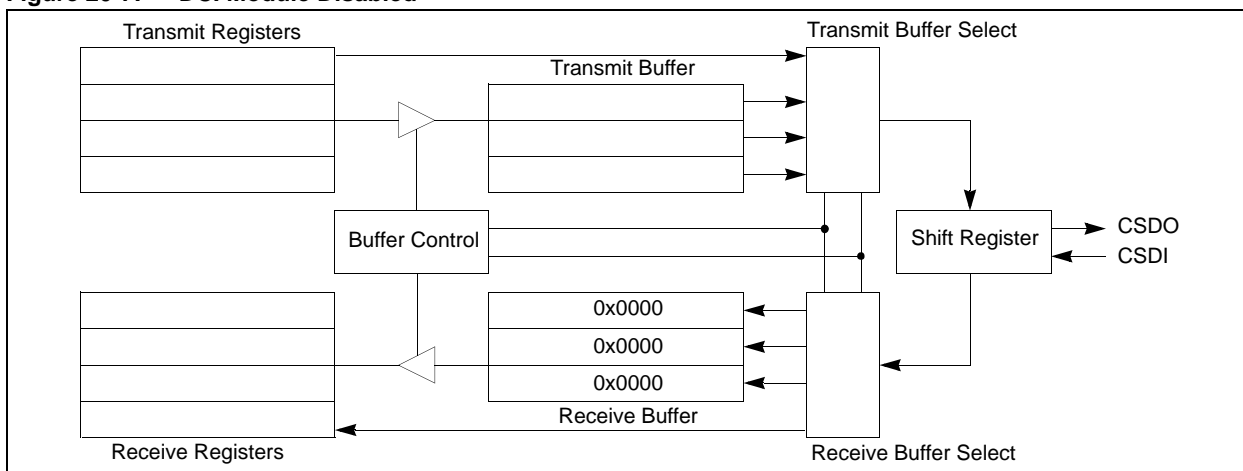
Figure 20-17: DCI Module Disabled

Transmit Registers

Transmit Buffer Select

Transmit Buffer

Buffer Control

Shift Register

CSDO

CSDI

0x0000

0x0000

0x0000

Receive Buffer

Receive Registers

Receive Buffer Select